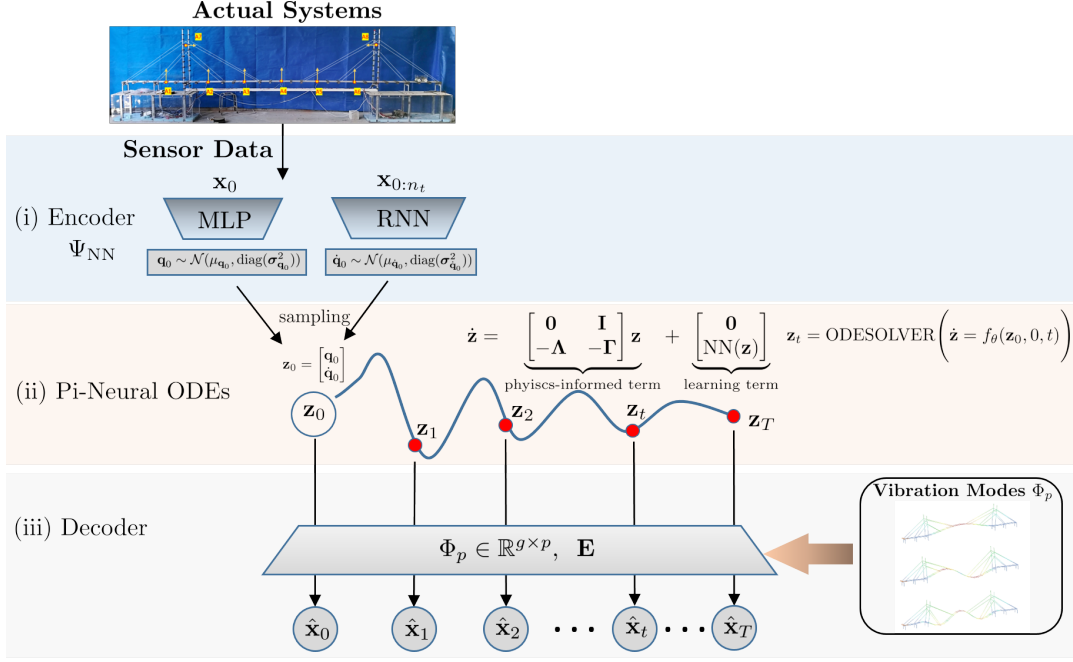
Actual Systems

Sensor Data

$\mathbf{x}_0$

$\mathbf{x}_{0:n_t}$

(i) Encoder $\Psi_{\text{NN}}$

MLP

RNN

$\mathbf{q}_0 \sim \mathcal{N}(\mu_{\mathbf{q}_0}, \text{diag}(\boldsymbol{\sigma}^2_{\mathbf{q}_0}))$

$\dot{\mathbf{q}}_0 \sim \mathcal{N}(\mu_{\dot{\mathbf{q}}_0}, \text{diag}(\boldsymbol{\sigma}^2_{\dot{\mathbf{q}}_0}))$

sampling

$\mathbf{z}_0 = \begin{bmatrix} \mathbf{q}_0 \\ \dot{\mathbf{q}}_0 \end{bmatrix}$

$\dot{\mathbf{z}} = \underbrace{\begin{bmatrix} \mathbf{0} & \mathbf{I} \\ -\boldsymbol{\Lambda} & -\boldsymbol{\Gamma} \end{bmatrix} \mathbf{z}}_{\text{phyiscs-informed term}} + \underbrace{\begin{bmatrix} \mathbf{0} \\ \text{NN}(\mathbf{z}) \end{bmatrix}}_{\text{learning term}}$

$\mathbf{z}_t = \text{ODESOLVER}\left(\dot{\mathbf{z}} = f_\theta(\mathbf{z}_0, 0, t)\right)$

(ii) Pi-Neural ODEs

$\mathbf{z}_0$ $\mathbf{z}_1$ $\mathbf{z}_2$ $\mathbf{z}_t$ $\mathbf{z}_T$

(iii) Decoder

$\Phi_p \in \mathbb{R}^{g \times p}$, $\mathbf{E}$

Vibration Modes $\Phi_p$

$\hat{\mathbf{x}}_0$ $\hat{\mathbf{x}}_1$ $\hat{\mathbf{x}}_2$ $\cdots$ $\hat{\mathbf{x}}_t$ $\cdots$ $\hat{\mathbf{x}}_T$